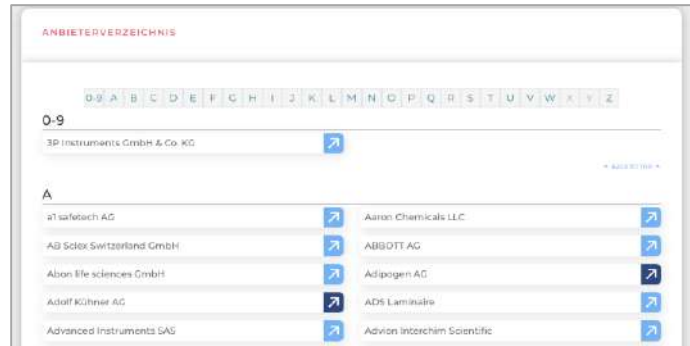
ANBIETERVERZEICHNIS

0-9 A B C D E F G H I J K L M N O P Q R S T U V W X Y Z

0-9

3P Instruments GmbH & Co. KG

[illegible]

A

a1 safetech AG

Aaron Chemicals LLC

AB Sciex Switzerland GmbH

ABBOTT AG

Abon life sciences GmbH

Adipogen AG

Adolf Kühner AG

ADS Laminaire

Advanced Instruments SAS

Advion Interchim Scientific